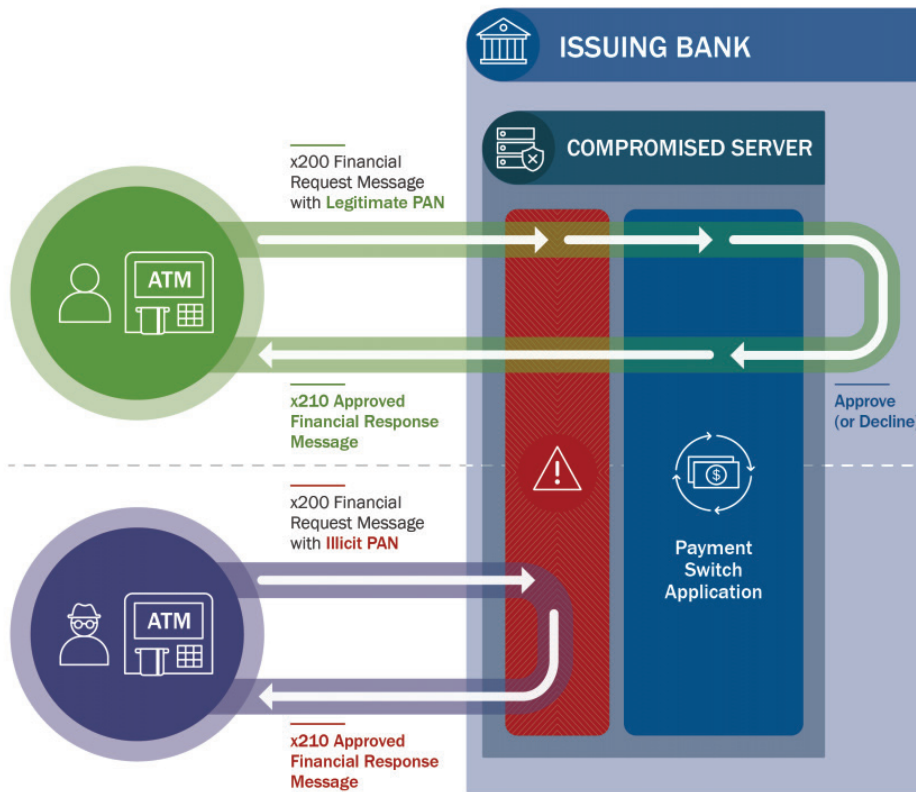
ISSUING BANK

COMPROMISED SERVER

x200 Financial Request Message with Legitimate PAN

ATM

x210 Approved Financial Response Message

Approve (or Decline

x200 Financial Request Message with Illicit PAN

Payment Switch Application

ATM

x210 Approved Financial Response Message